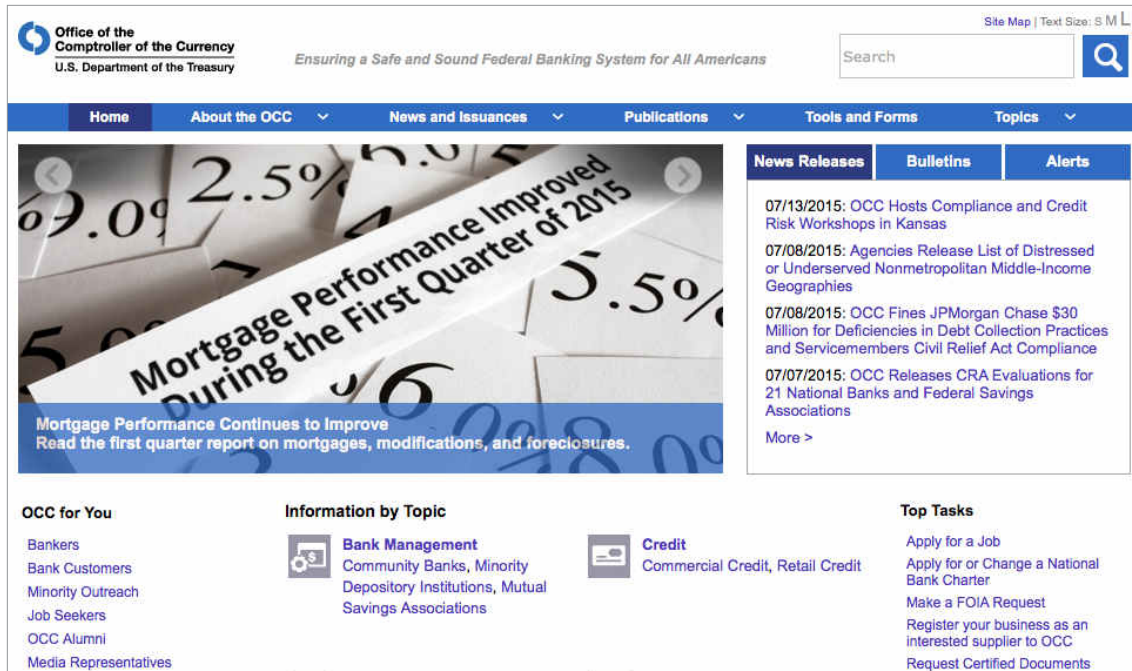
Office of the Comptroller of the Currency
U.S. Department of the Treasury

Ensuring a Safe and Sound Federal Banking System for All Americans

Site Map | Text Size: S M L

Search

Home | About the OCC | News and Issuances | Publications | Tools and Forms | Topics

2.5%
.0%
5.0
.5%
6
Mortgage Performance Improved During the First Quarter of 2015

Mortgage Performance Continues to Improve
Read the first quarter report on mortgages, modifications, and foreclosures.

News Releases | Bulletins | Alerts

07/13/2015: OCC Hosts Compliance and Credit Risk Workshops in Kansas

07/08/2015: Agencies Release List of Distressed or Underserved Nonmetropolitan Middle-Income Geographies

07/08/2015: OCC Fines JPMorgan Chase $30 Million for Deficiencies in Debt Collection Practices and Servicemembers Civil Relief Act Compliance

07/07/2015: OCC Releases CRA Evaluations for 21 National Banks and Federal Savings Associations

More >

OCC for You
Bankers
Bank Customers
Minority Outreach
Job Seekers
OCC Alumni
Media Representatives

Information by Topic
Bank Management
Community Banks, Minority Depository Institutions, Mutual Savings Associations

Credit
Commercial Credit, Retail Credit

Top Tasks
Apply for a Job
Apply for or Change a National Bank Charter
Make a FOIA Request
Register your business as an interested supplier to OCC
Request Certified Documents